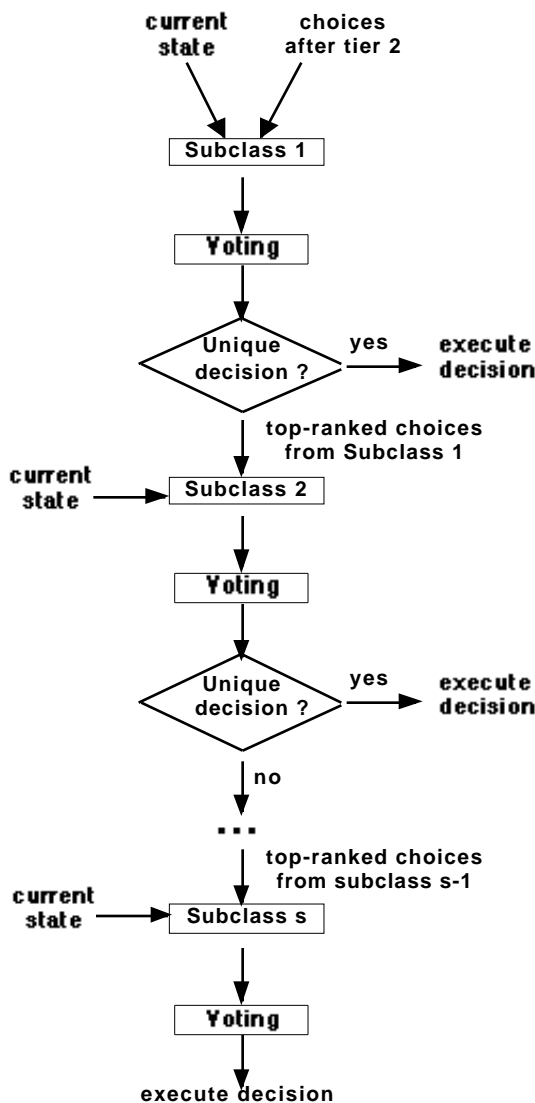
current state

choices after tier 2

Subclass 1

Voting

Unique decision ?

yes

execute decision

top-ranked choices from Subclass 1

current state

Subclass 2

Voting

Unique decision ?

yes

execute decision

no

...

top-ranked choices from subclass s-1

current state

Subclass s

Voting

execute decision